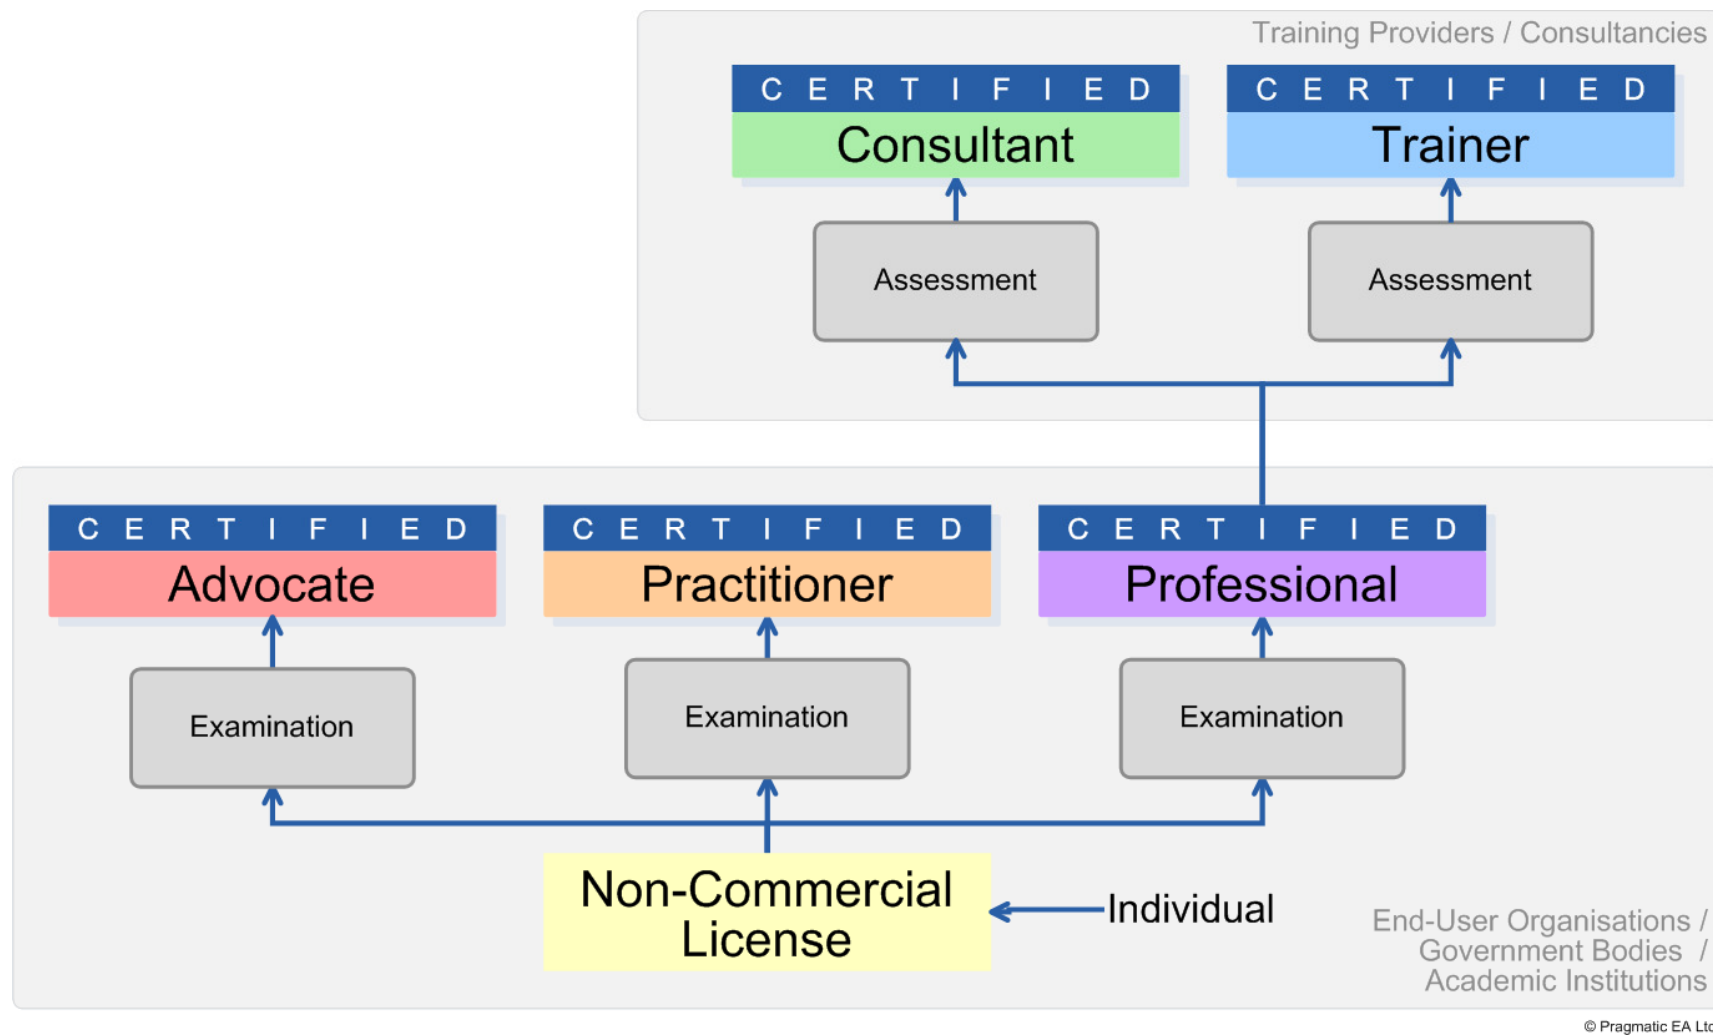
Training Providers / Consultancies

CERTIFIED
Consultant

CERTIFIED
Trainer

Assessment

Assessment

CERTIFIED
Advocate

CERTIFIED
Practitioner

CERTIFIED
Professional

Examination

Examination

Examination

Non-Commercial License

Individual

End-User Organisations / Government Bodies / Academic Institutions

© Pragmatic EA Ltd